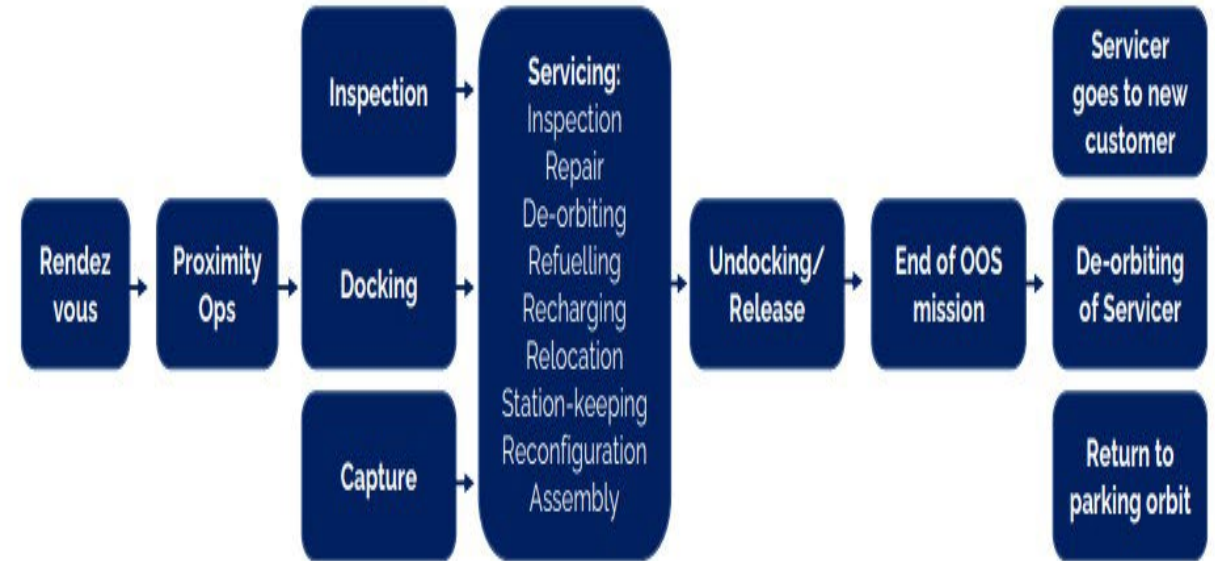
Rendez vous

Proximity Ops

Inspection

Docking

Capture

Servicing:
Inspection
Repair
De-orbiting
Refuelling
Recharging
Relocation
Station-keeping
Reconfiguration
Assembly

Undocking/ Release

End of OOS mission

Servicer goes to new customer

De-orbiting of Servicer

Return to parking orbit